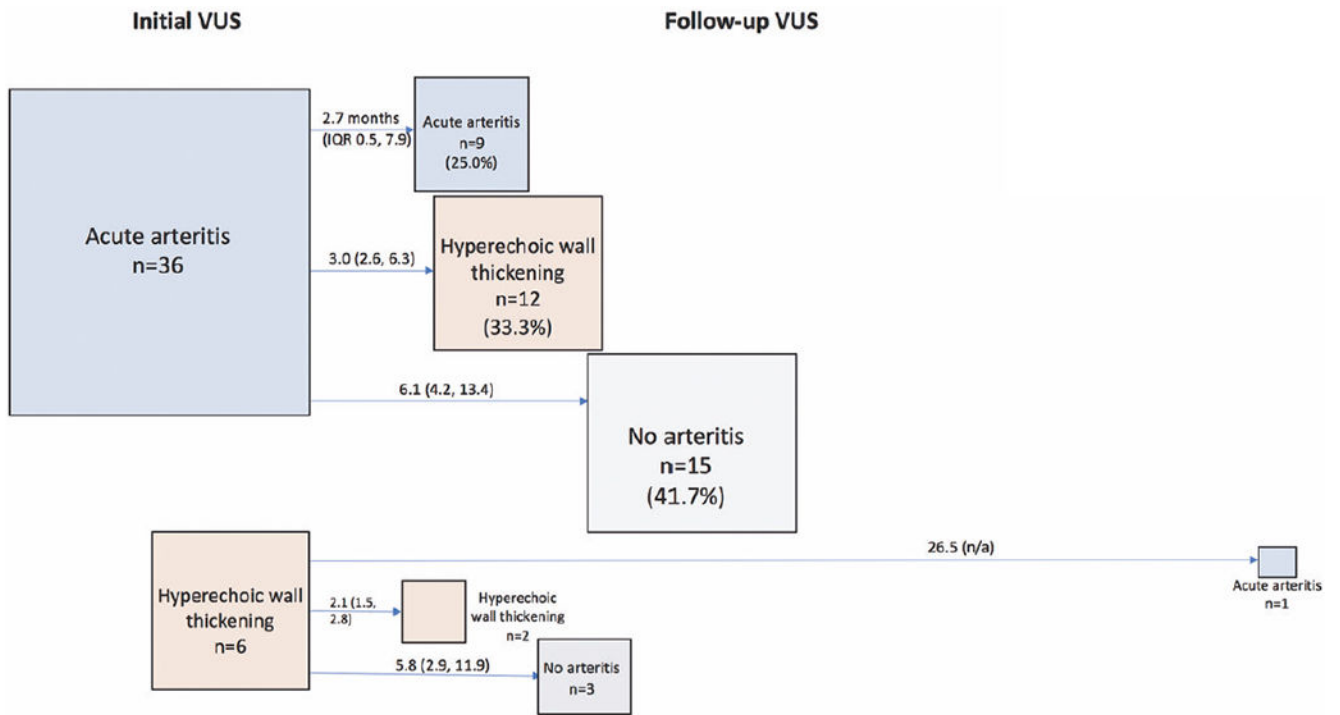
Initial VUS

Follow-up VUS

Acute arteritis
n=36

2.7 months
(IQR 0.5, 7.9)

Acute arteritis
n=9
(25.0%)

3.0 (2.6, 6.3)

Hyperechoic wall thickening
n=12
(33.3%)

6.1 (4.2, 13.4)

No arteritis
n=15
(41.7%)

Hyperechoic wall thickening
n=6

26.5 (n/a)

Acute arteritis
n=1

2.1 (1.5, 2.8)

Hyperechoic wall thickening
n=2

5.8 (2.9, 11.9)

No arteritis
n=3